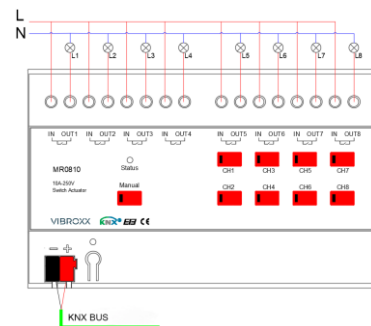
L
N
L1
L2
L3
L4
L5
L6
L7
L8

IN OUT1
IN OUT2
IN OUT3
IN OUT4
IN OUT5
IN OUT6
IN OUT7
IN OUT8

MR0810
Status
10A-250V
Switch Actuator
Manual

CH1
CH3
CH5
CH7
CH2
CH4
CH6
CH8

VIBROXX
KNX EIB CE

— +

KNX BUS